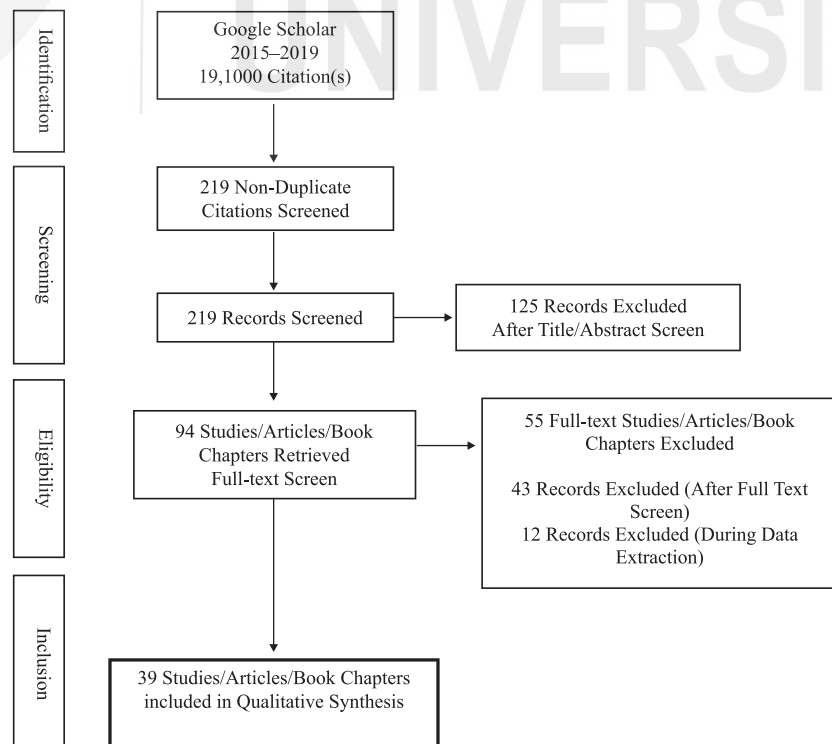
UNIVERSI

Identification

Google Scholar
2015–2019
19,1000 Citation(s)

Screening

219 Non-Duplicate Citations Screened

219 Records Screened

125 Records Excluded After Title/Abstract Screen

Eligibility

94 Studies/Articles/Book Chapters Retrieved Full-text Screen

55 Full-text Studies/Articles/Book Chapters Excluded

43 Records Excluded (After Full Text Screen)
12 Records Excluded (During Data Extraction)

Inclusion

39 Studies/Articles/Book Chapters included in Qualitative Synthesis